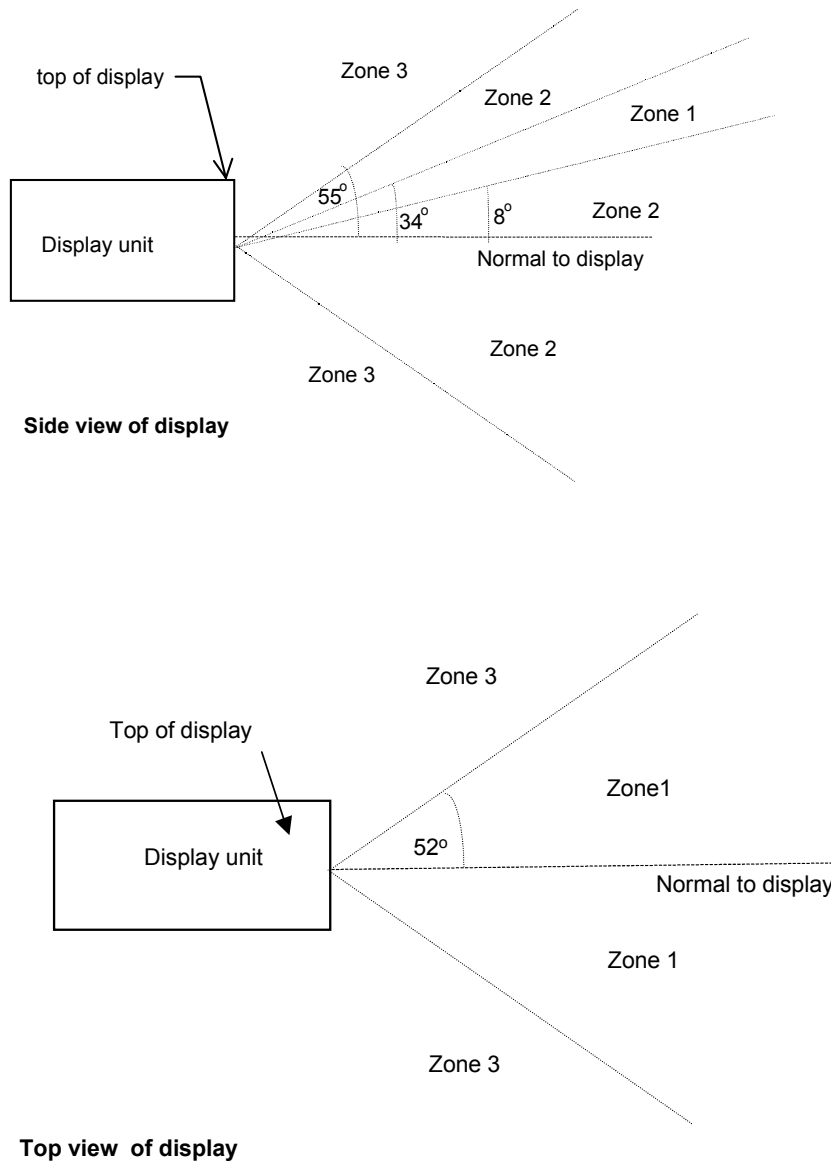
top of display

Zone 3

Zone 2

Zone 1

$55^o$

$34^o$

$8^o$

Zone 2

Display unit

Normal to display

Zone 2

Zone 3

**Side view of display**

Zone 3

Top of display

Zone1

Display unit

$52^o$

Normal to display

Zone 1

Zone 3

**Top view of display**